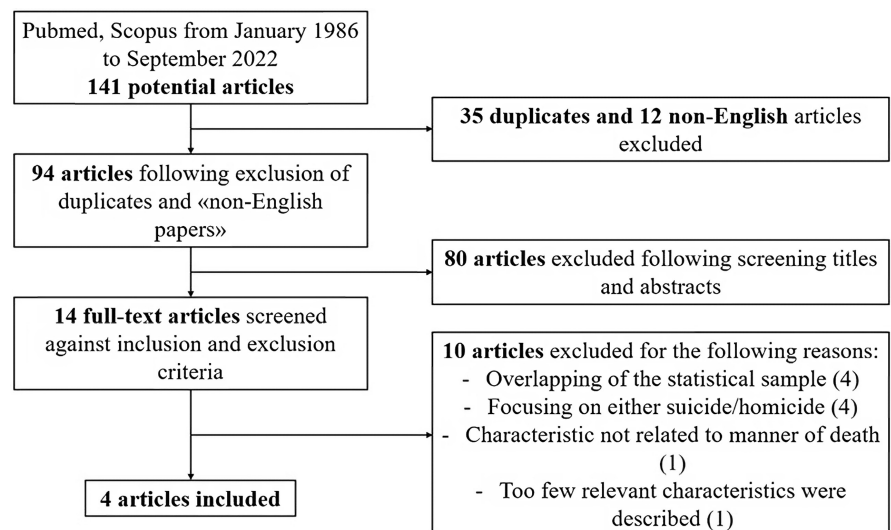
Pubmed, Scopus from January 1986 to September 2022
**141 potential articles**

**35 duplicates and 12 non-English** articles excluded

**94 articles** following exclusion of duplicates and «non-English papers»

**80 articles** excluded following screening titles and abstracts

**14 full-text articles** screened against inclusion and exclusion criteria

**10 articles** excluded for the following reasons:
- Overlapping of the statistical sample (4)
- Focusing on either suicide/homicide (4)
- Characteristic not related to manner of death (1)
- Too few relevant characteristics were described (1)

**4 articles included**